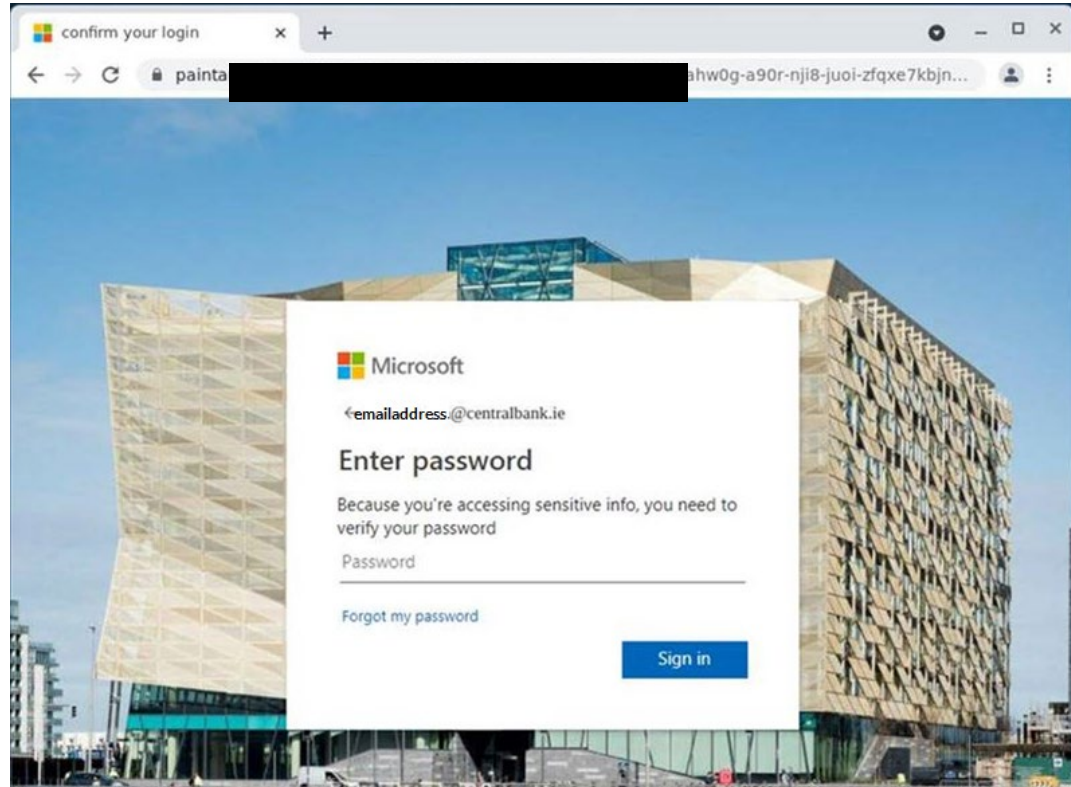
confirm your login ×  +

painta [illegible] ahw0g-a90r-nji8-juoi-zfqxe7kbjn...

Microsoft

←emailaddress.@centralbank.ie

Enter password

Because you're accessing sensitive info, you need to verify your password

Password

Forgot my password

Sign in